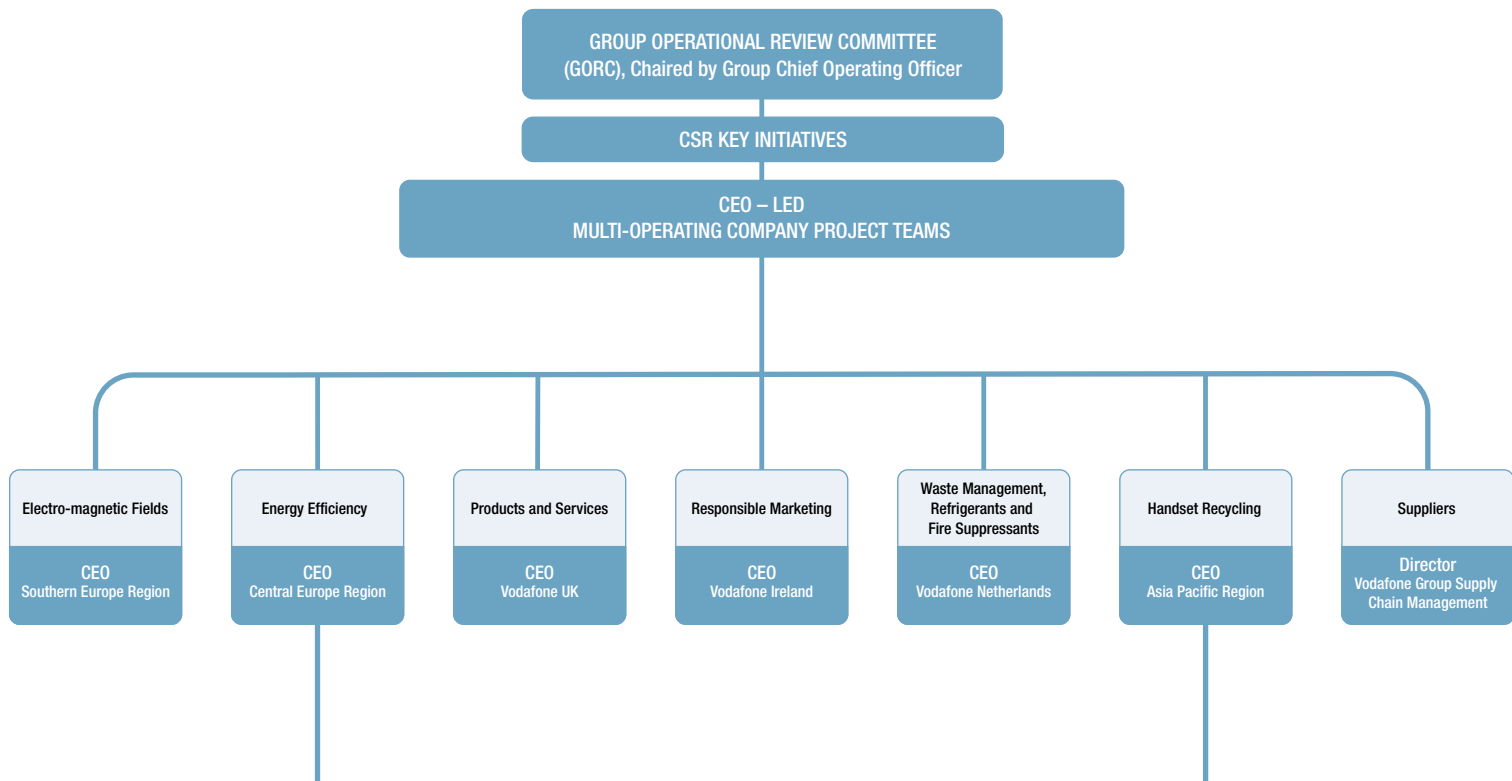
GROUP OPERATIONAL REVIEW COMMITTEE
(GORC), Chaired by Group Chief Operating Officer

CSR KEY INITIATIVES

CEO – LED
MULTI-OPERATING COMPANY PROJECT TEAMS

Electro-magnetic Fields
CEO
Southern Europe Region

Energy Efficiency
CEO
Central Europe Region

Products and Services
CEO
Vodafone UK

Responsible Marketing
CEO
Vodafone Ireland

Waste Management, Refrigerants and Fire Suppressants
CEO
Vodafone Netherlands

Handset Recycling
CEO
Asia Pacific Region

Suppliers
Director
Vodafone Group Supply Chain Management